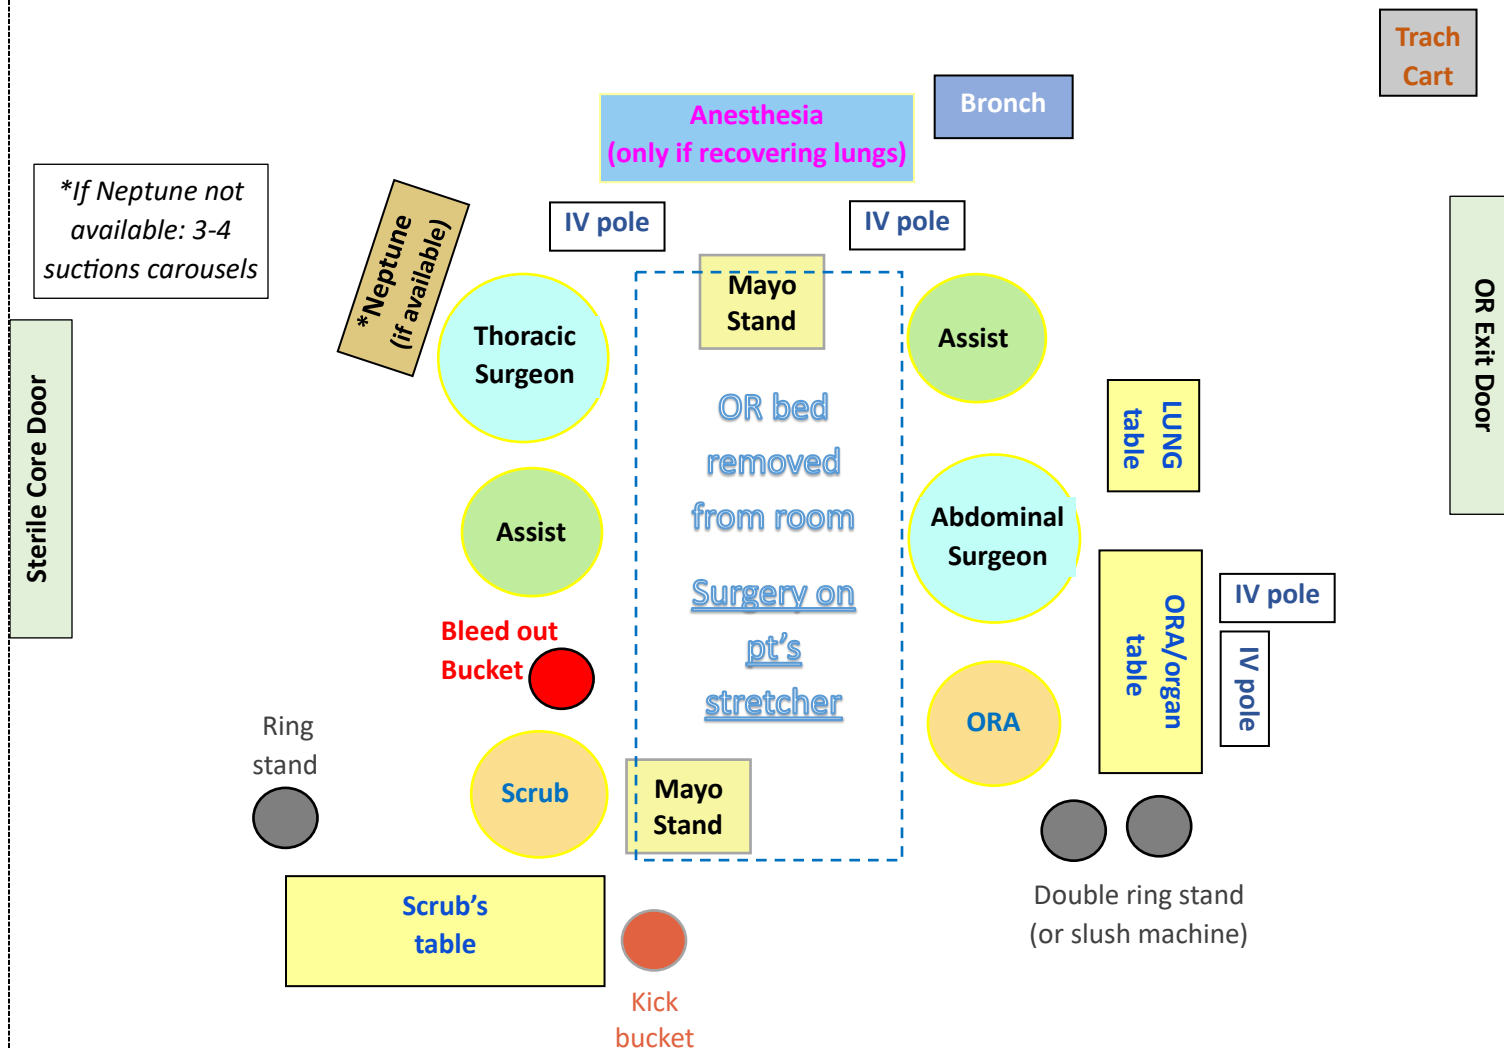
Trach Cart

Anesthesia (only if recovering lungs)

Bronch

*If Neptune not available: 3-4 suctions carousels

*Neptune (if available)

IV pole

IV pole

Sterile Core Door

OR Exit Door

Thoracic Surgeon

Mayo Stand

Assist

LUNG table

OR bed removed from room

Surgery on pt's stretcher

Assist

Abdominal Surgeon

ORA/organ table

IV pole

IV pole

Bleed out Bucket

Ring stand

ORA

Scrub

Mayo Stand

Double ring stand (or slush machine)

Scrub's table

Kick bucket